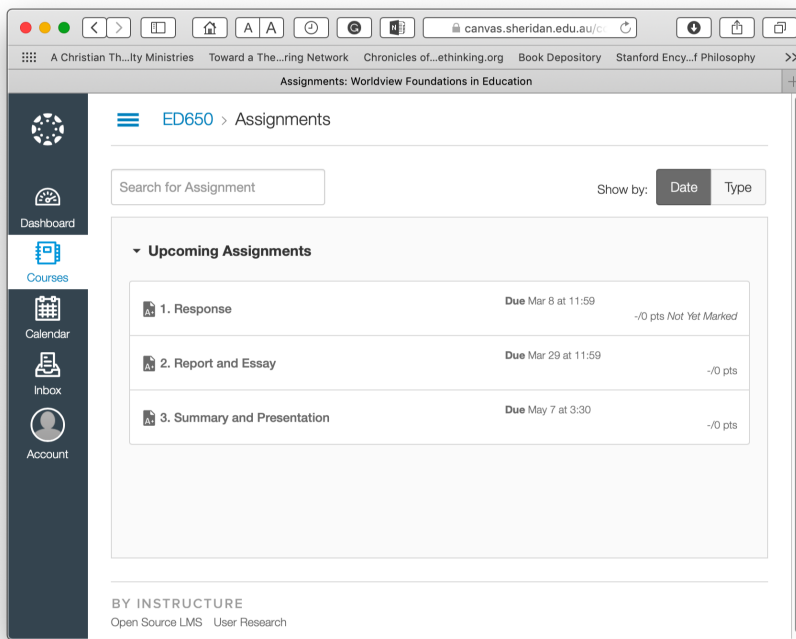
A A canvas.sheridan.edu.au/c

A Christian Th...lty Ministries Toward a The...ring Network Chronicles of...ethinking.org Book Depository Stanford Ency...f Philosophy >>

Assignments: Worldview Foundations in Education

ED650 > Assignments

Dashboard
Courses
Calendar
Inbox
Account

Search for Assignment

Show by: Date Type

Upcoming Assignments

1. Response
Due Mar 8 at 11:59
-/0 pts Not Yet Marked

2. Report and Essay
Due Mar 29 at 11:59
-/0 pts

3. Summary and Presentation
Due May 7 at 3:30
-/0 pts

BY INSTRUCTURE
Open Source LMS User Research